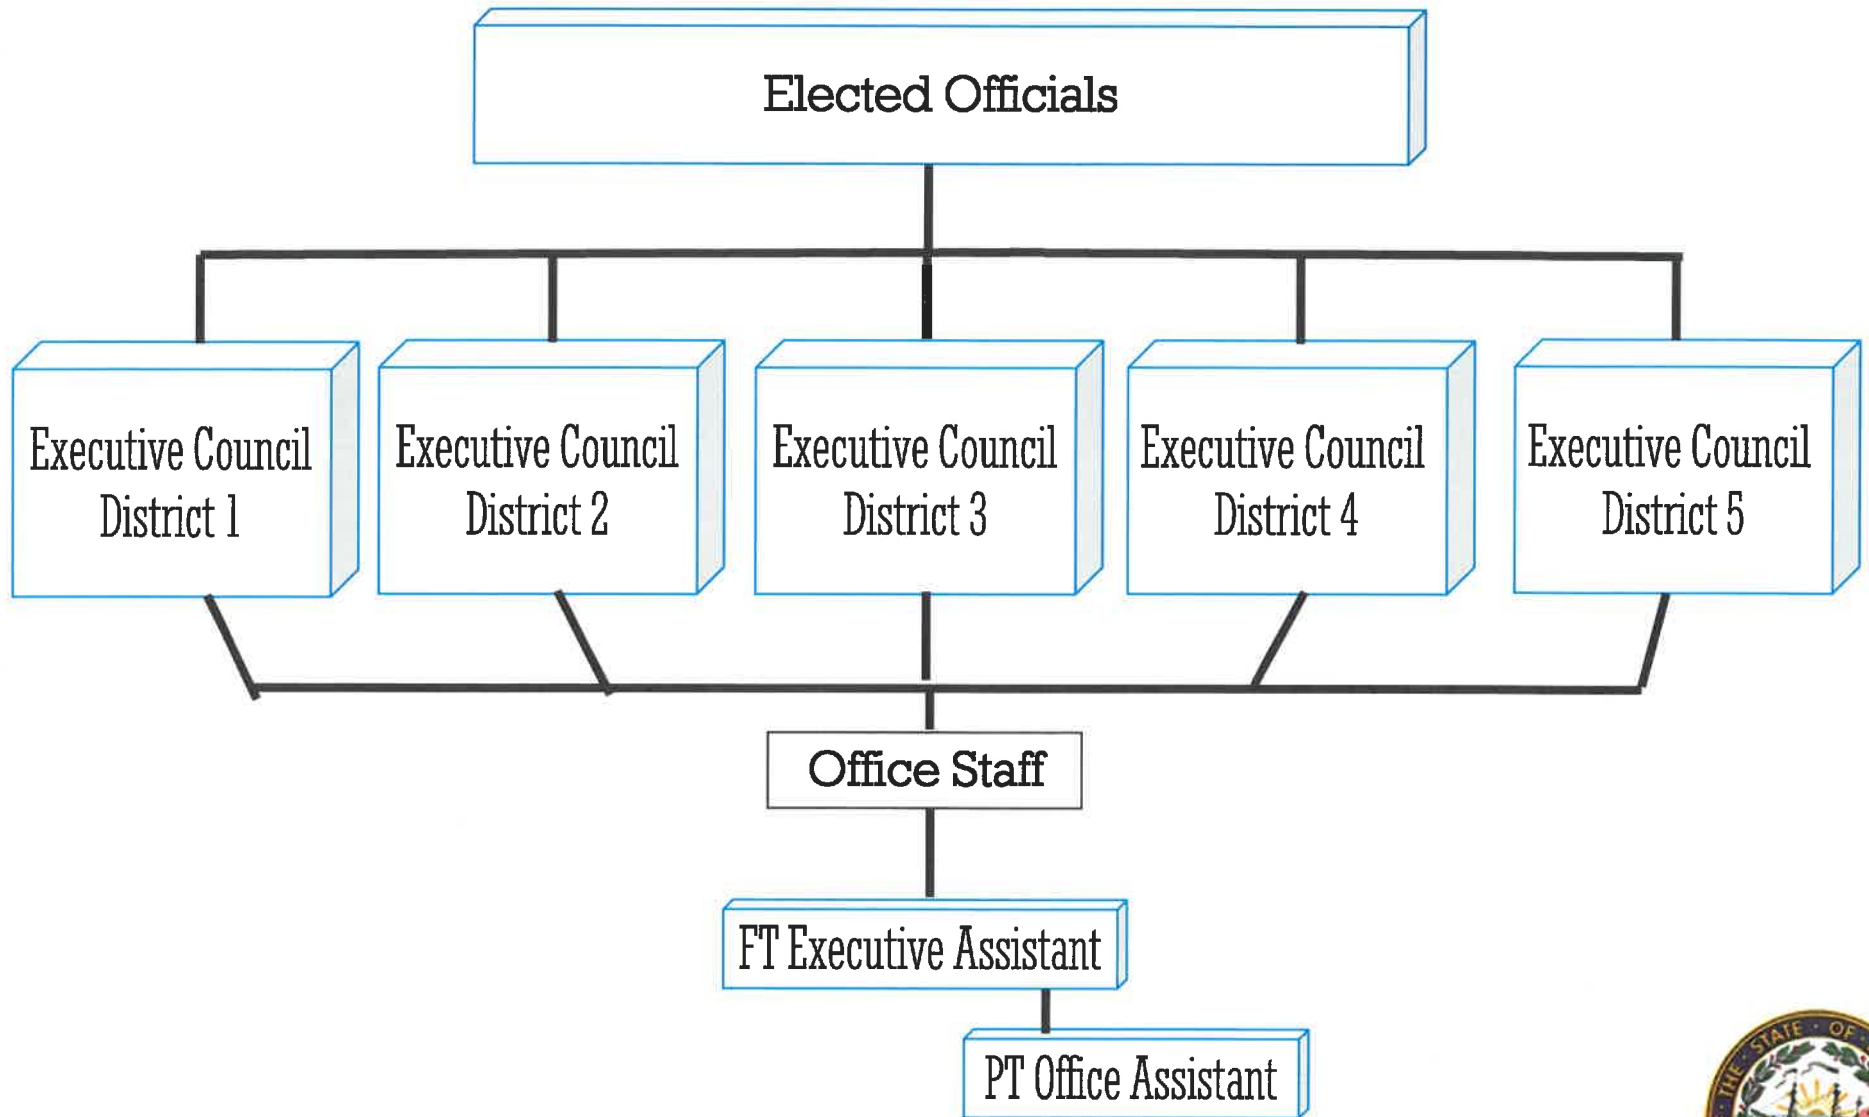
Elected Officials

Executive Council District 1

Executive Council District 2

Executive Council District 3

Executive Council District 4

Executive Council District 5

Office Staff

FT Executive Assistant

PT Office Assistant

THE STATE OF